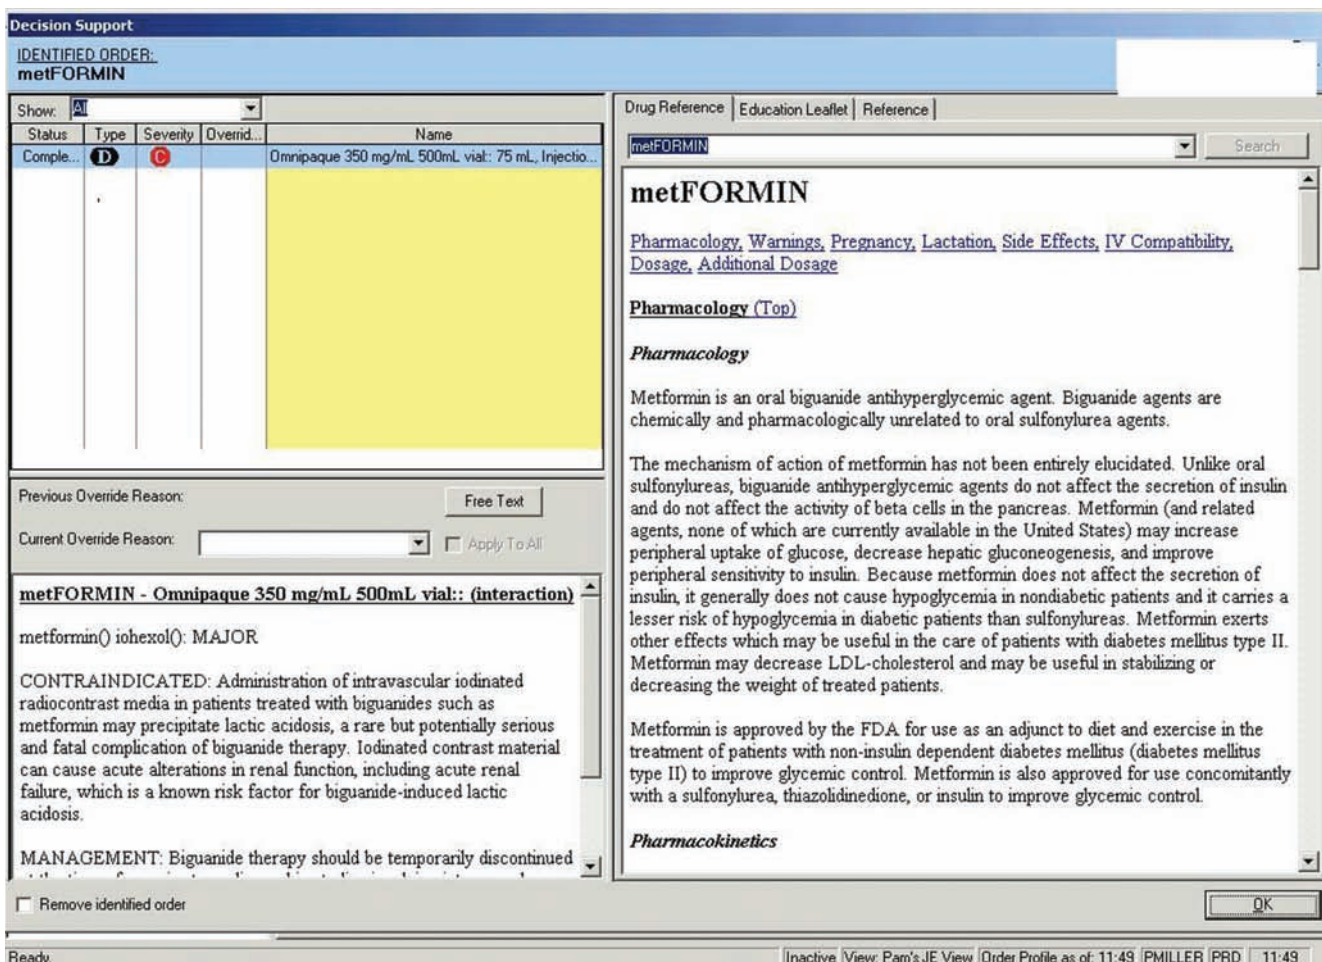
Decision Support

IDENTIFIED ORDER:
metFORMIN

Show: All

| Status | Type | Severity | Overrid... | Name |
|---|---|---|---|---|
| Comple... | D | C | | Omnipaque 350 mg/mL 500mL vial:: 75 mL, Injectio... |

Previous Override Reason:

Free Text

Current Override Reason:

Apply To All

metFORMIN - Omnipaque 350 mg/mL 500mL vial:: (interaction)

metformin() iohexol(): MAJOR

CONTRAINDICATED: Administration of intravascular iodinated radiocontrast media in patients treated with biguanides such as metformin may precipitate lactic acidosis, a rare but potentially serious and fatal complication of biguanide therapy. Iodinated contrast material can cause acute alterations in renal function, including acute renal failure, which is a known risk factor for biguanide-induced lactic acidosis.

MANAGEMENT: Biguanide therapy should be temporarily discontinued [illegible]

Remove identified order

Drug Reference | Education Leaflet | Reference

metFORMIN

Search

metFORMIN

Pharmacology, Warnings, Pregnancy, Lactation, Side Effects, IV Compatibility, Dosage, Additional Dosage

Pharmacology (Top)

Pharmacology

Metformin is an oral biguanide antihyperglycemic agent. Biguanide agents are chemically and pharmacologically unrelated to oral sulfonylurea agents.

The mechanism of action of metformin has not been entirely elucidated. Unlike oral sulfonylureas, biguanide antihyperglycemic agents do not affect the secretion of insulin and do not affect the activity of beta cells in the pancreas. Metformin (and related agents, none of which are currently available in the United States) may increase peripheral uptake of glucose, decrease hepatic gluconeogenesis, and improve peripheral sensitivity to insulin. Because metformin does not affect the secretion of insulin, it generally does not cause hypoglycemia in nondiabetic patients and it carries a lesser risk of hypoglycemia in diabetic patients than sulfonylureas. Metformin exerts other effects which may be useful in the care of patients with diabetes mellitus type II. Metformin may decrease LDL-cholesterol and may be useful in stabilizing or decreasing the weight of treated patients.

Metformin is approved by the FDA for use as an adjunct to diet and exercise in the treatment of patients with non-insulin dependent diabetes mellitus (diabetes mellitus type II) to improve glycemic control. Metformin is also approved for use concomitantly with a sulfonylurea, thiazolidinedione, or insulin to improve glycemic control.

Pharmacokinetics

OK

Ready

Inactive | View: Pam's JE View | Order Profile as of: 11:49 | PMILLER | PRD | 11:49